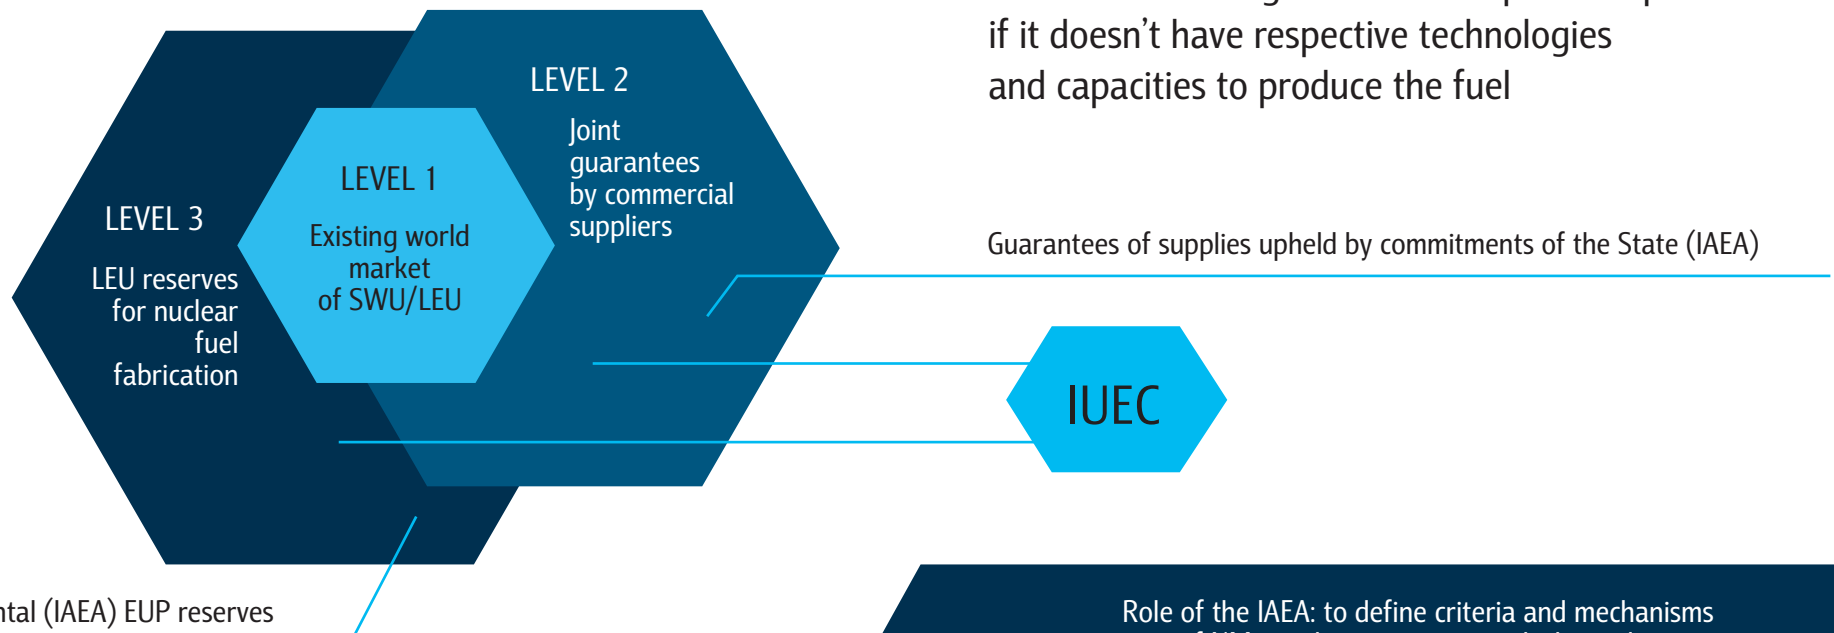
if it doesn't have respective technologies and capacities to produce the fuel

LEVEL 2

Joint guarantees by commercial suppliers

LEVEL 1

Existing world market of SWU/LEU

LEVEL 3

LEU reserves for nuclear fuel fabrication

Guarantees of supplies upheld by commitments of the State (IAEA)

IUEC

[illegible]ntal (IAEA) EUP reserves

Role of the IAEA: to define criteria and mechanisms